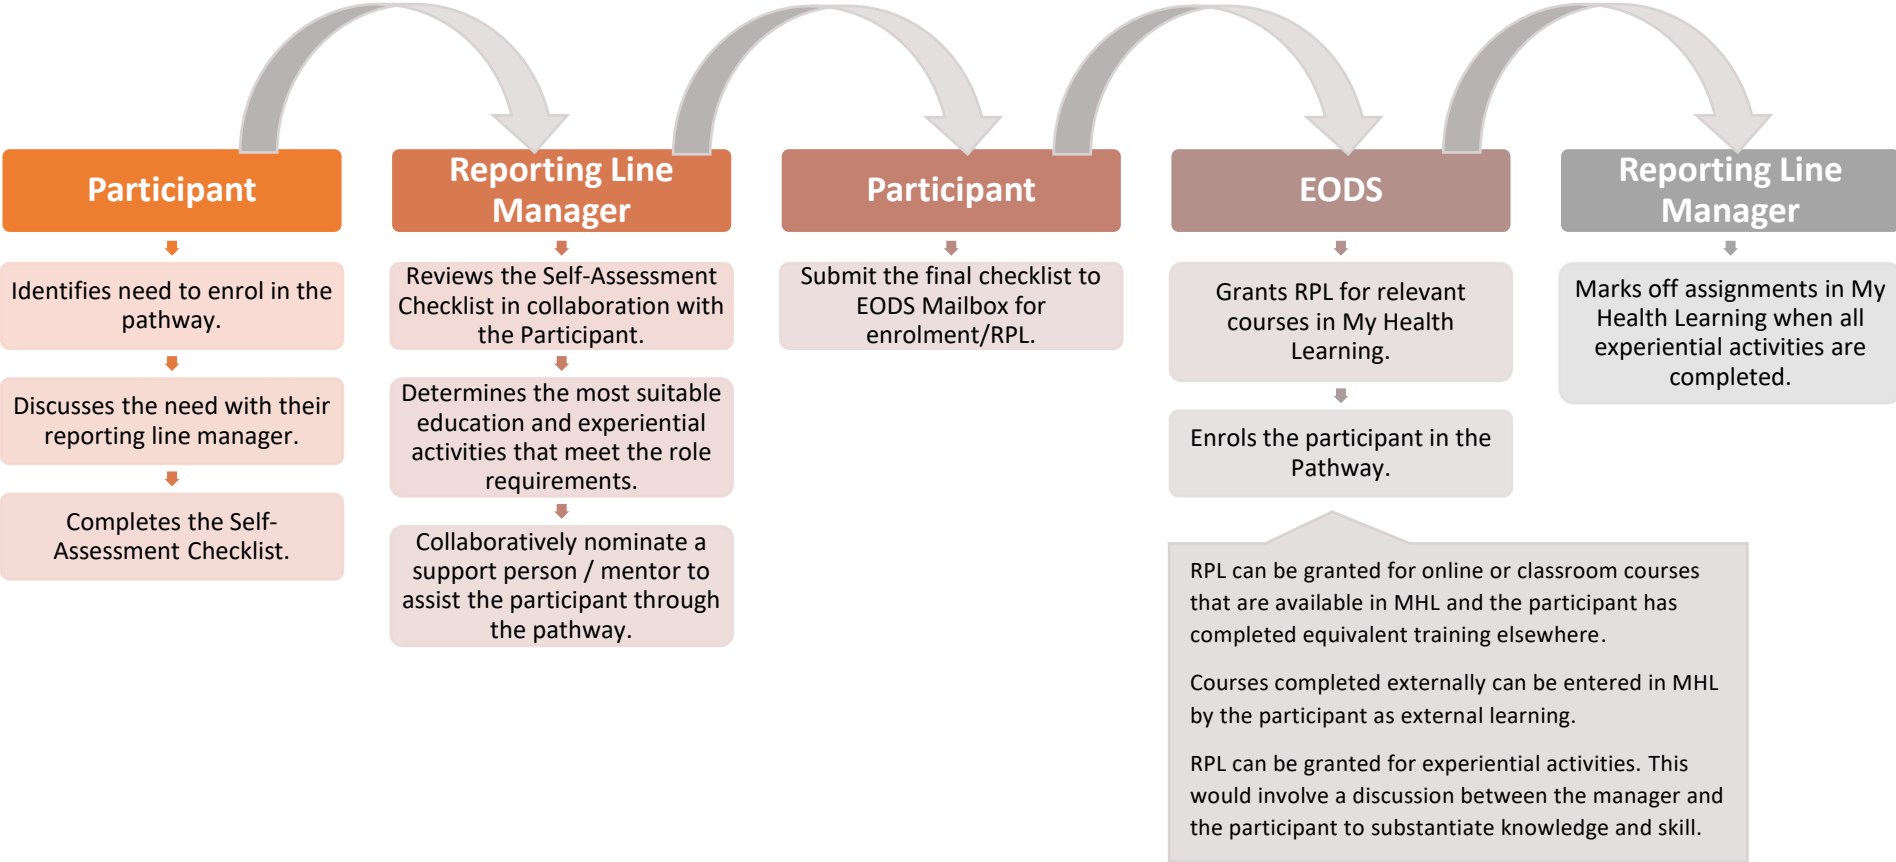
Participant

Identifies need to enrol in the pathway.

Discusses the need with their reporting line manager.

Completes the Self-Assessment Checklist.

Reporting Line Manager

Reviews the Self-Assessment Checklist in collaboration with the Participant.

Determines the most suitable education and experiential activities that meet the role requirements.

Collaboratively nominate a support person / mentor to assist the participant through the pathway.

Participant

Submit the final checklist to EODS Mailbox for enrolment/RPL.

EODS

Grants RPL for relevant courses in My Health Learning.

Enrols the participant in the Pathway.

RPL can be granted for online or classroom courses that are available in MHL and the participant has completed equivalent training elsewhere.

Courses completed externally can be entered in MHL by the participant as external learning.

RPL can be granted for experiential activities. This would involve a discussion between the manager and the participant to substantiate knowledge and skill.

Reporting Line Manager

Marks off assignments in My Health Learning when all experiential activities are completed.